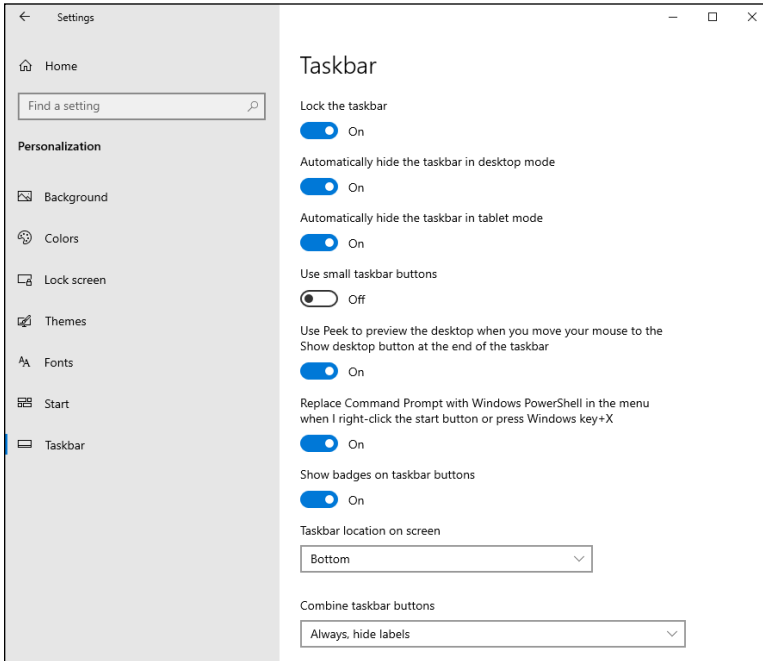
Settings

Home

Find a setting

Personalization

Background

Colors

Lock screen

Themes

Fonts

Start

Taskbar

Taskbar

Lock the taskbar

On

Automatically hide the taskbar in desktop mode

On

Automatically hide the taskbar in tablet mode

On

Use small taskbar buttons

Off

Use Peek to preview the desktop when you move your mouse to the Show desktop button at the end of the taskbar

On

Replace Command Prompt with Windows PowerShell in the menu when I right-click the start button or press Windows key+X

On

Show badges on taskbar buttons

On

Taskbar location on screen

Bottom

Combine taskbar buttons

Always, hide labels